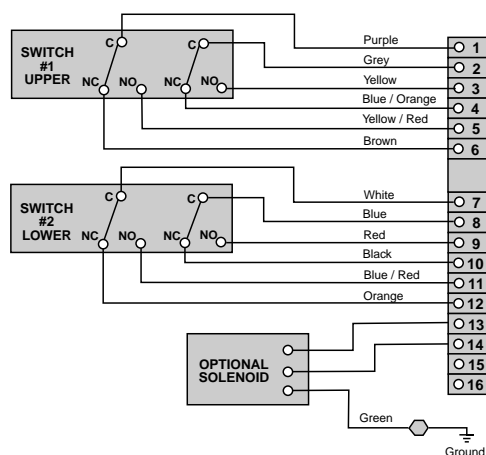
SWITCH #1 UPPER

C NC NO C NC NO

Purple
Grey
Yellow
Blue / Orange
Yellow / Red
Brown

1
2
3
4
5
6

SWITCH #2 LOWER

C NC NO C NC NO

White
Blue
Red
Black
Blue / Red
Orange

7
8
9
10
11
12
13
14
15
16

OPTIONAL SOLENOID

Green

Ground